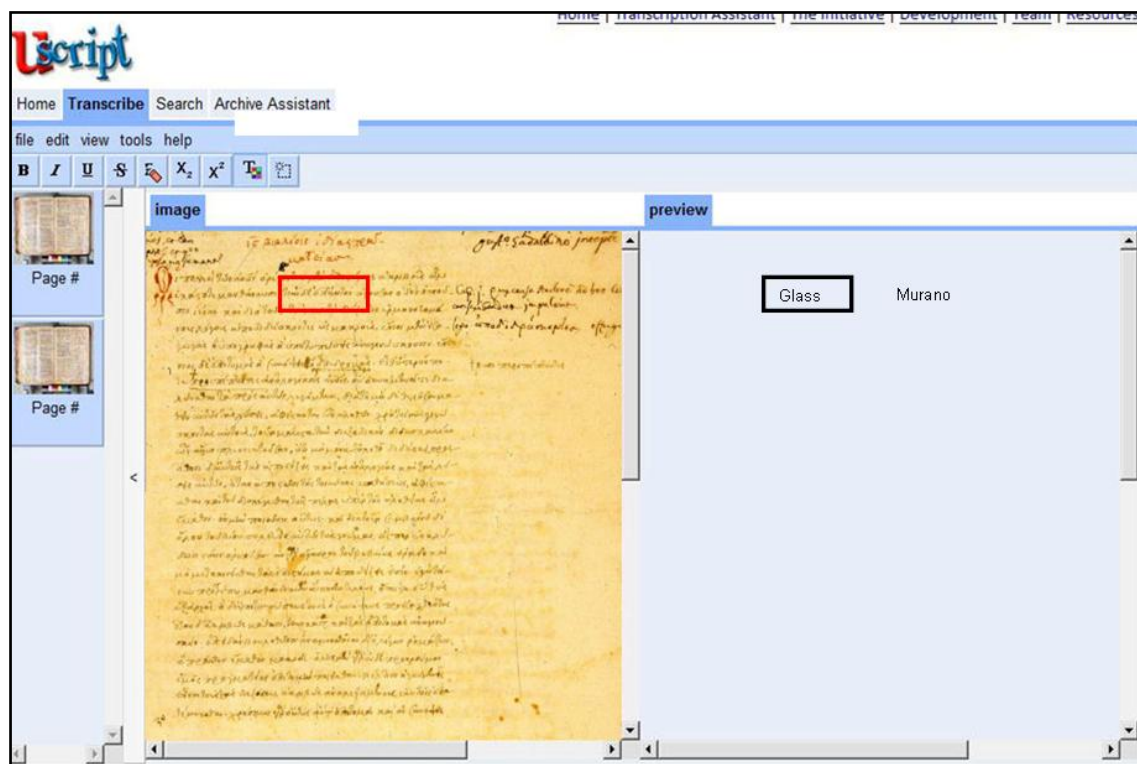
Home | Transcription Assistant | The Initiative | Development | Team | Resources

Uscript

Home Transcribe Search Archive Assistant

file edit view tools help

B I U S $X_2$ $X^2$

Page #

Page #

<

image

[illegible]

preview

Glass

Murano